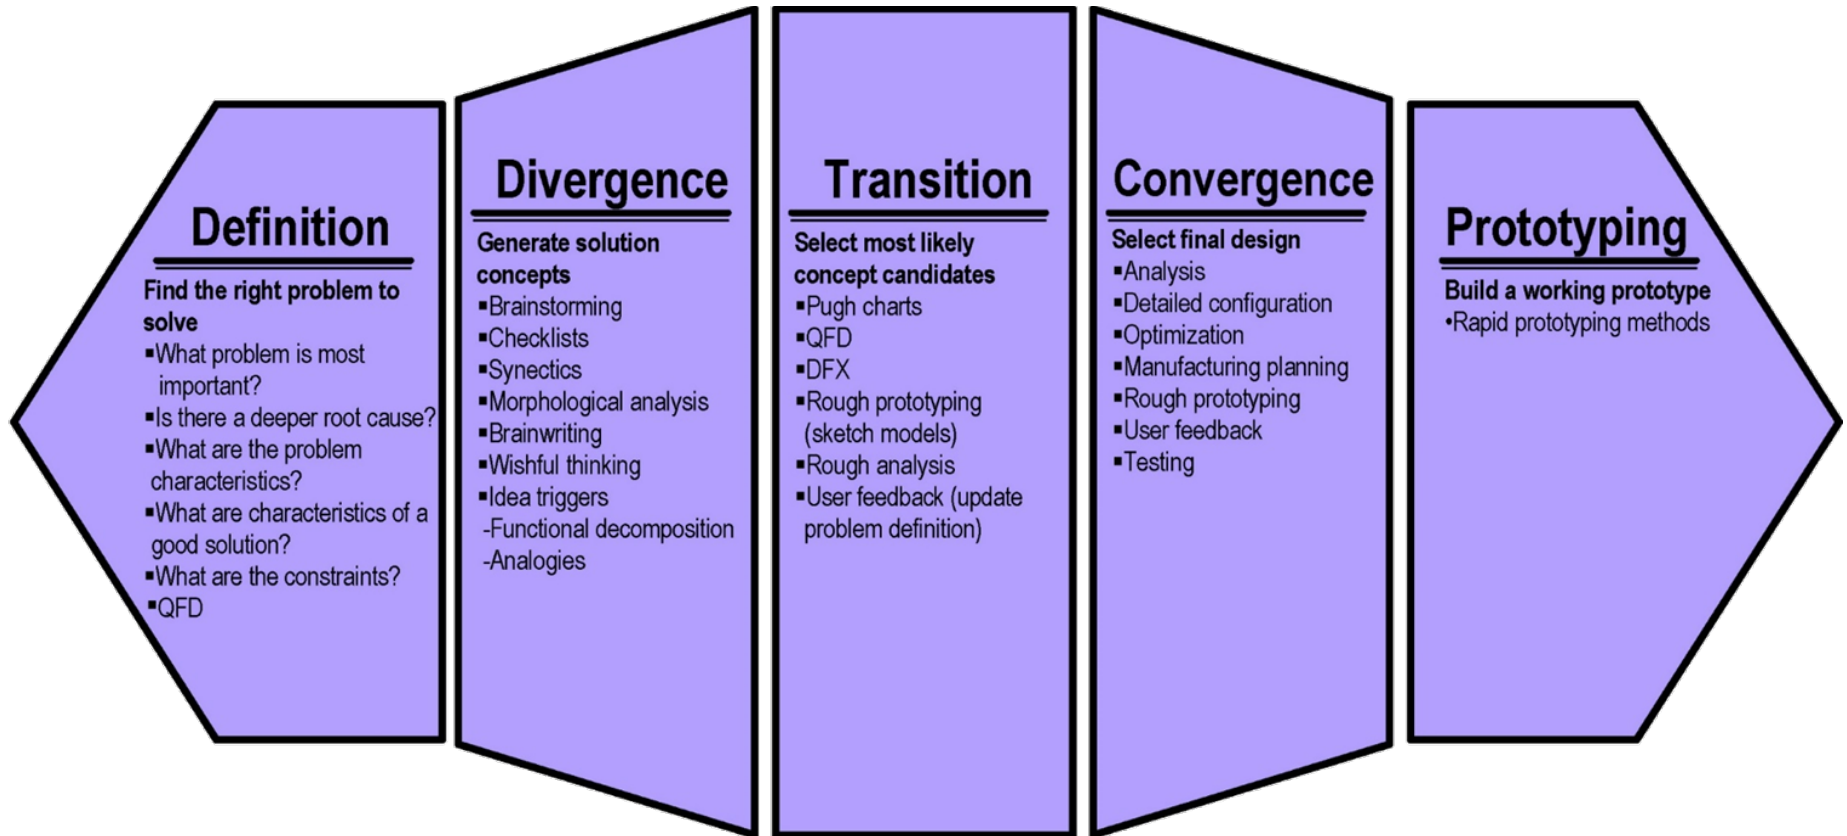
Definition

Find the right problem to solve
▪What problem is most important?
▪Is there a deeper root cause?
▪What are the problem characteristics?
▪What are characteristics of a good solution?
▪What are the constraints?
▪QFD

Divergence

Generate solution concepts
▪Brainstorming
▪Checklists
▪Synectics
▪Morphological analysis
▪Brainwriting
▪Wishful thinking
▪Idea triggers
-Functional decomposition
-Analogies

Transition

Select most likely concept candidates
▪Pugh charts
▪QFD
▪DFX
▪Rough prototyping (sketch models)
▪Rough analysis
▪User feedback (update problem definition)

Convergence

Select final design
▪Analysis
▪Detailed configuration
▪Optimization
▪Manufacturing planning
▪Rough prototyping
▪User feedback
▪Testing

Prototyping

Build a working prototype
•Rapid prototyping methods